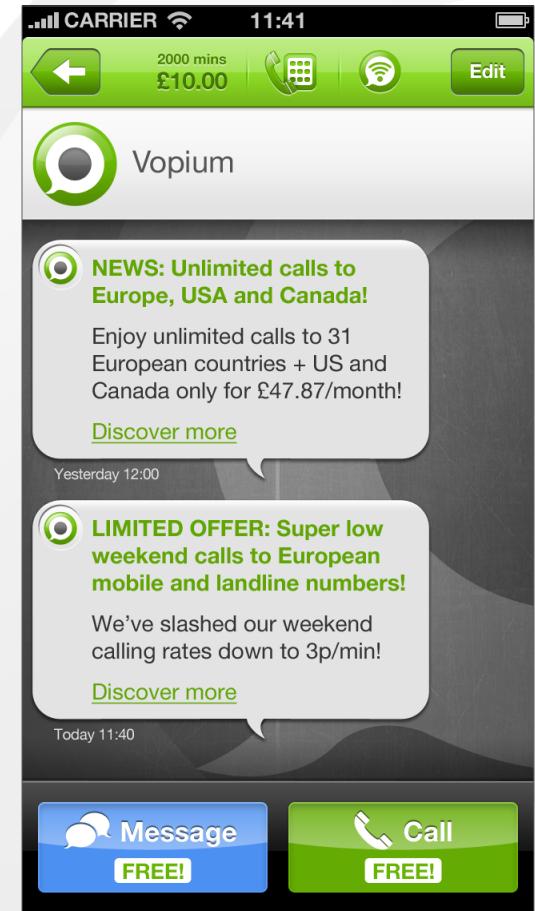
CARRIER 11:41

2000 mins
£10.00

Edit

Vopium

NEWS: Unlimited calls to Europe, USA and Canada!

Enjoy unlimited calls to 31 European countries + US and Canada only for £47.87/month!

Discover more

Yesterday 12:00

LIMITED OFFER: Super low weekend calls to European mobile and landline numbers!

We've slashed our weekend calling rates down to 3p/min!

Discover more

Today 11:40

Message
FREE!

Call
FREE!